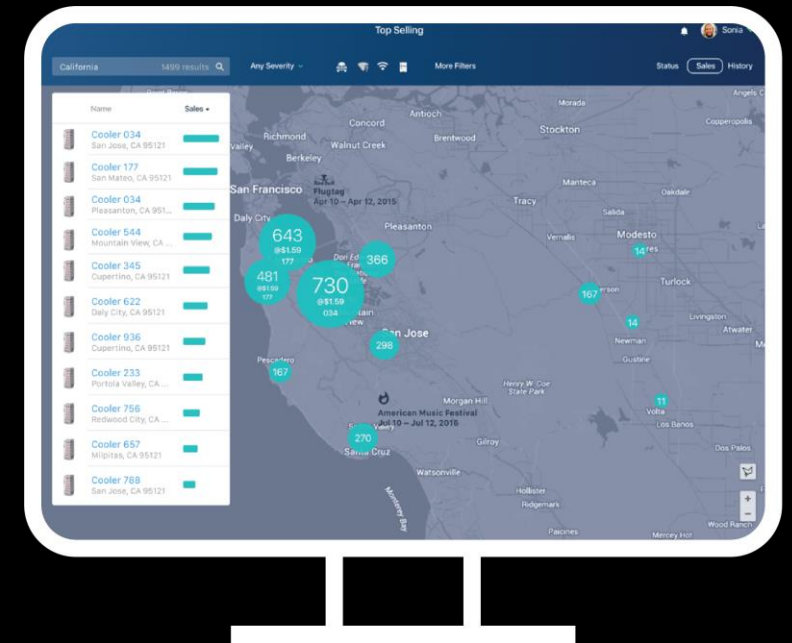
Top Selling

Sonia

California 1499 results

Any Severity

More Filters

Status Sales History

| Name | Sales |
|---|---|
| Cooler 034 San Jose, CA 95121 | |
| Cooler 177 San Mateo, CA 95121 | |
| Cooler 034 Pleasanton, CA 951... | |
| Cooler 544 Mountain View, CA ... | |
| Cooler 345 Cupertino, CA 95121 | |
| Cooler 622 Daly City, CA 95121 | |
| Cooler 936 Cupertino, CA 95121 | |
| Cooler 233 Portola Valley, CA ... | |
| Cooler 756 Redwood City, CA ... | |
| Cooler 657 Milpitas, CA 95121 | |
| Cooler 788 San Jose, CA 95121 | |

Antioch
Morada
Concord
Stockton
Richmond
Walnut Creek
Brentwood
Copperopolis
Berkeley
San Francisco
Flugtag
Apr 10 – Apr 12, 2015
Manteca
Oakdale
Tracy
Daly City
Pleasanton
Salida
Modesto
Vernalis
643
@$1.59
177
366
481
@$1.59
177
730
@$1.59
034
Turlock
San Jose
Livingston
Atwater
298
Newman
Gustine
Pescadero
167
Morgan Hill
Henry W. Coe State Park
American Music Festival
Jul 10 – Jul 12, 2015
Volta
Los Banos
270
Gilroy
Santa Cruz
Dos Palos
Watsonville
Hollister
Ridgemark
Monterey Bay
Paicines
Wood Ranch
Mercey Hot
14
167
14
11
+
−